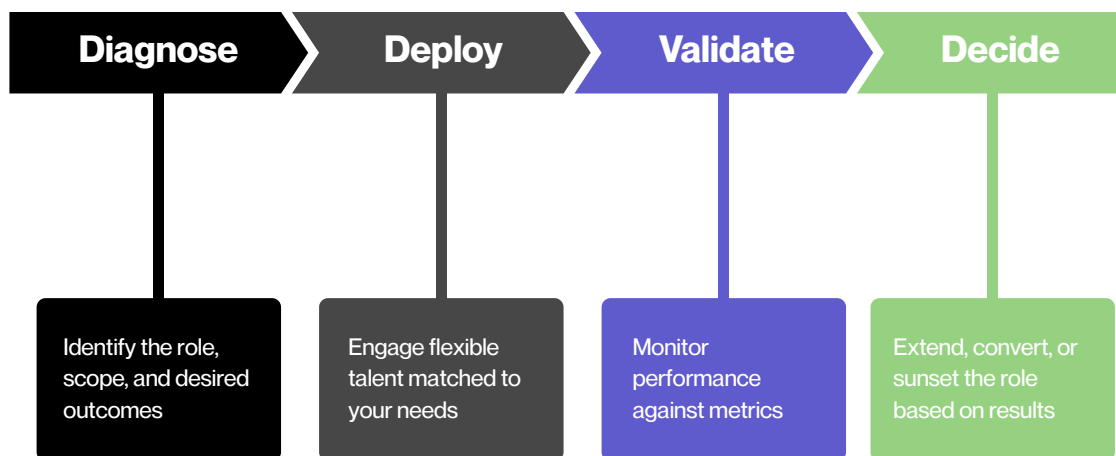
Diagnose

Deploy

Validate

Decide

Identify the role, scope, and desired outcomes

Engage flexible talent matched to your needs

Monitor performance against metrics

Extend, convert, or sunset the role based on results